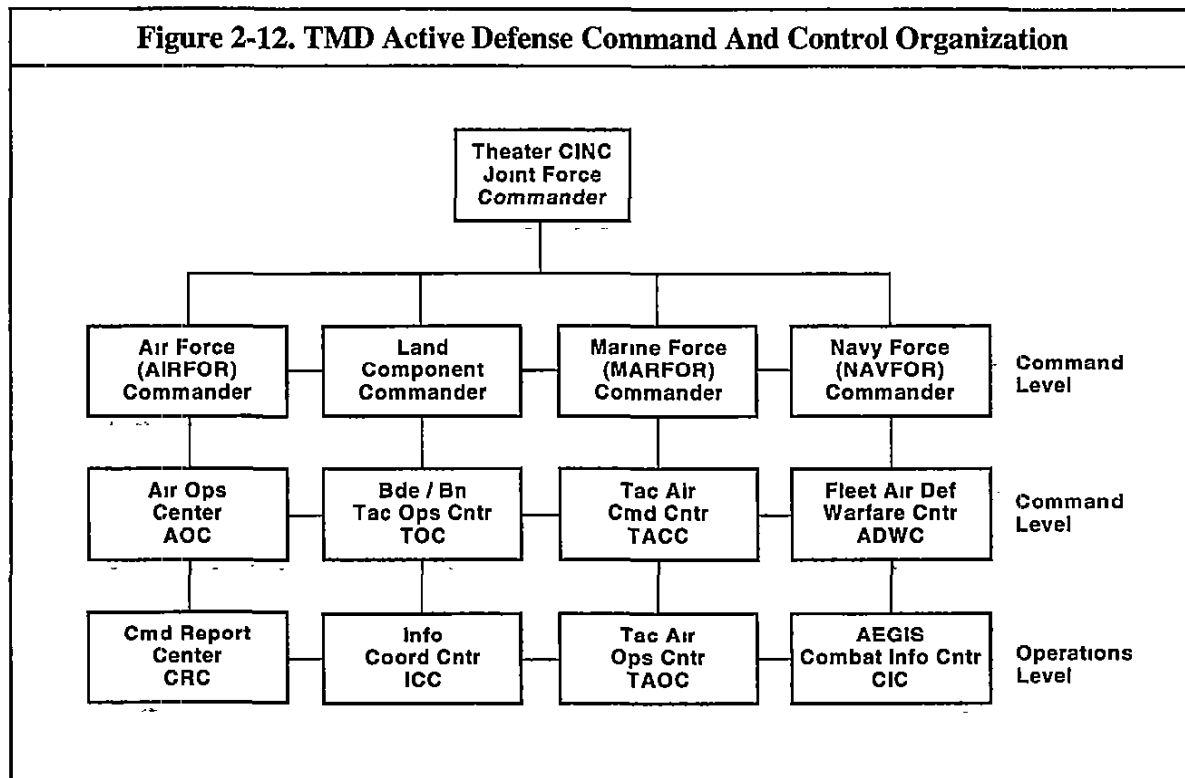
Figure 2-12. TMD Active Defense Command And Control Organization

Theater CINC
Joint Force
Commander

Air Force
(AIRFOR)
Commander

Land
Component
Commander

Marine Force
(MARFOR)
Commander

Navy Force
(NAVFOR)
Commander

Command
Level

Air Ops
Center
AOC

Bde / Bn
Tac Ops Cntr
TOC

Tac Air
Cmd Cntr
TACC

Fleet Air Def
Warfare Cntr
ADWC

Command
Level

Cmd Report
Center
CRC

Info
Coord Cntr
ICC

Tac Air
Ops Cntr
TAOC

AEGIS
Combat Info Cntr
CIC

Operations
Level